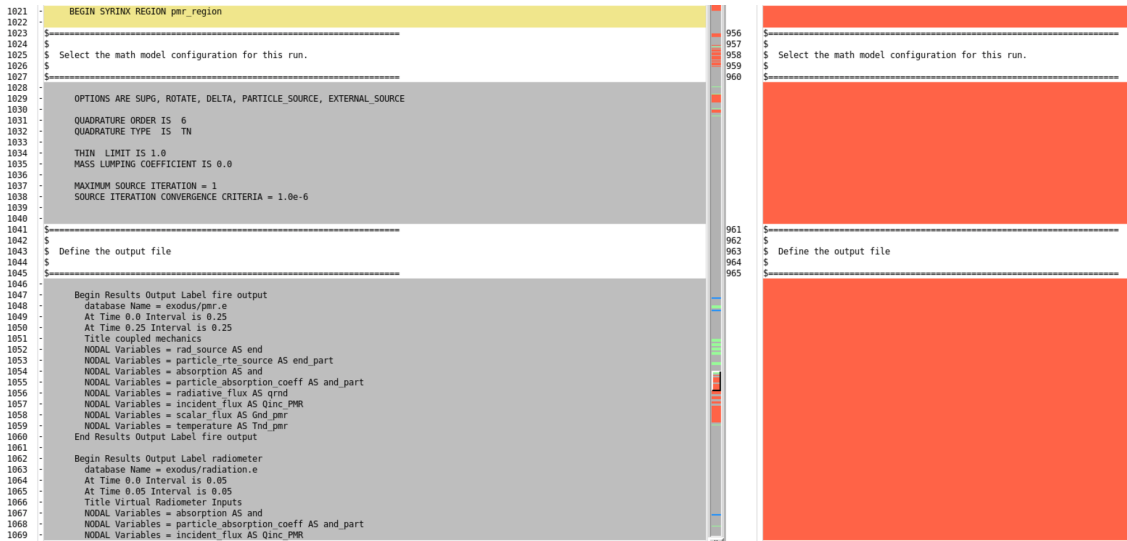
1021 - BEGIN SYRINX REGION pmr_region
1022 -
1023 $==================================================================
1024 $
1025 $ Select the math model configuration for this run.
1026 $
1027 $==================================================================
1028 -
1029 - OPTIONS ARE SUPG, ROTATE, DELTA, PARTICLE_SOURCE, EXTERNAL_SOURCE
1030 -
1031 - QUADRATURE ORDER IS 6
1032 - QUADRATURE TYPE IS TN
1033 -
1034 - THIN LIMIT IS 1.0
1035 - MASS LUMPING COEFFICIENT IS 0.0
1036 -
1037 - MAXIMUM SOURCE ITERATION = 1
1038 - SOURCE ITERATION CONVERGENCE CRITERIA = 1.0e-6
1039 -
1040 -
1041 $==================================================================
1042 $
1043 $ Define the output file
1044 $
1045 $==================================================================
1046 -
1047 - Begin Results Output Label fire output
1048 - database Name = exodus/pmr.e
1049 - At Time 0.0 Interval is 0.25
1050 - At Time 0.25 Interval is 0.25
1051 - Title coupled mechanics
1052 - NODAL Variables = rad_source AS end
1053 - NODAL Variables = particle_rte_source AS end_part
1054 - NODAL Variables = absorption AS and
1055 - NODAL Variables = particle_absorption_coeff AS and_part
1056 - NODAL Variables = radiative_flux AS qrnd
1057 - NODAL Variables = incident_flux AS Qinc_PMR
1058 - NODAL Variables = scalar_flux AS Gnd_pmr
1059 - NODAL Variables = temperature AS Tnd_pmr
1060 - End Results Output Label fire output
1061 -
1062 - Begin Results Output Label radiometer
1063 - database Name = exodus/radiation.e
1064 - At Time 0.0 Interval is 0.05
1065 - At Time 0.05 Interval is 0.05
1066 - Title Virtual Radiometer Inputs
1067 - NODAL Variables = absorption AS and
1068 - NODAL Variables = particle_absorption_coeff AS and_part
1069 - NODAL Variables = incident_flux AS Qinc_PMR

956 $==================================================================
957 $
958 $ Select the math model configuration for this run.
959 $
960 $==================================================================
961 $==================================================================
962 $
963 $ Define the output file
964 $
965 $==================================================================